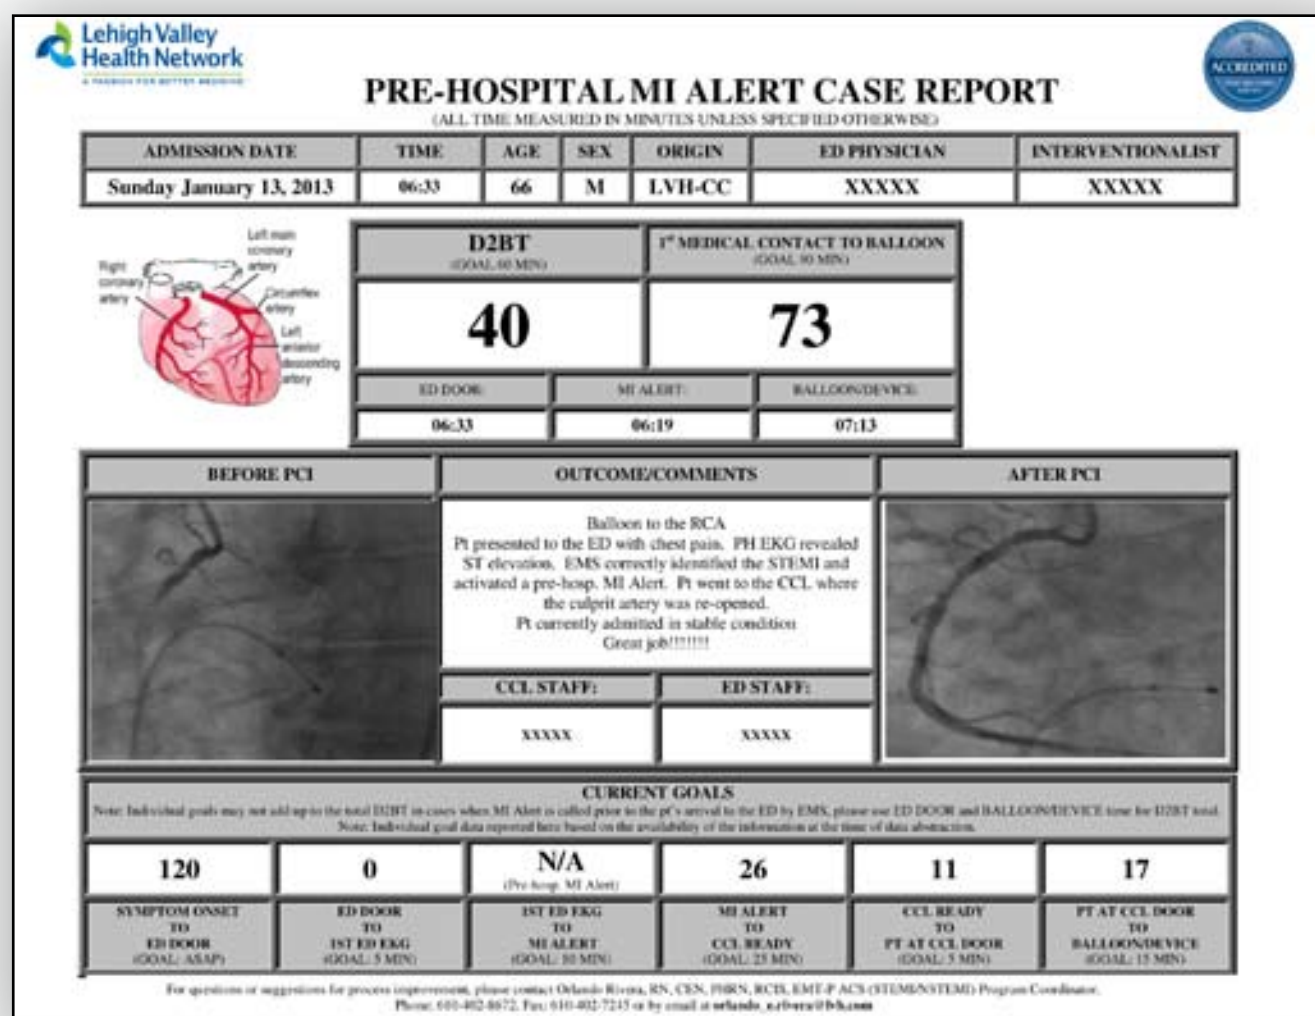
Lehigh Valley Health Network
A PASSION FOR BETTER MEDICINE

ACCREDITED

PRE-HOSPITAL MI ALERT CASE REPORT
(ALL TIME MEASURED IN MINUTES UNLESS SPECIFIED OTHERWISE)

| ADMISSION DATE | TIME | AGE | SEX | ORIGIN | ED PHYSICIAN | INTERVENTIONALIST |
|---|---|---|---|---|---|---|
| Sunday January 13, 2013 | 06:33 | 66 | M | LVH-CC | XXXXX | XXXXX |

Left main coronary artery
Right coronary artery
Circumflex artery
Left anterior descending artery

| D2BT (GOAL 60 MIN) | 1st MEDICAL CONTACT TO BALLOON (GOAL 90 MIN) |
|---|---|
| 40 | 73 |

| ED DOOR: | MI ALERT: | BALLOON/DEVICE: |
|---|---|---|
| 06:33 | 06:19 | 07:13 |

BEFORE PCI

OUTCOME/COMMENTS

Balloon to the RCA
Pt presented to the ED with chest pain. PH EKG revealed ST elevation. EMS correctly identified the STEMI and activated a pre-hosp. MI Alert. Pt went to the CCL where the culprit artery was re-opened.
Pt currently admitted in stable condition
Great job!!!!!!!

AFTER PCI

| CCL STAFF: | ED STAFF: |
|---|---|
| XXXXX | XXXXX |

CURRENT GOALS
Note: Individual goals may not add up to the total D2BT in cases when MI Alert is called prior to the pt's arrival to the ED by EMS, please use ED DOOR and BALLOON/DEVICE time for D2BT total.
Note: Individual goal data reported here based on the availability of the information at the time of data abstraction.

| 120 | 0 | N/A (Pre-hosp. MI Alert) | 26 | 11 | 17 |
|---|---|---|---|---|---|
| SYMPTOM ONSET TO ED DOOR (GOAL: ASAP) | ED DOOR TO 1ST ED EKG (GOAL: 5 MIN) | 1ST ED EKG TO MI ALERT (GOAL: 10 MIN) | MI ALERT TO CCL READY (GOAL: 25 MIN) | CCL READY TO PT AT CCL DOOR (GOAL: 5 MIN) | PT AT CCL DOOR TO BALLOON/DEVICE (GOAL: 15 MIN) |

For questions or suggestions for process improvement, please contact Orlando Rivera, RN, CEN, PHRN, RCIS, EMT-P ACS (STEMI/NSTEMI) Program Coordinator.
Phone: 610-402-8672, Fax: 610-402-7215 or by email at orlando_a.rivera@lvh.com